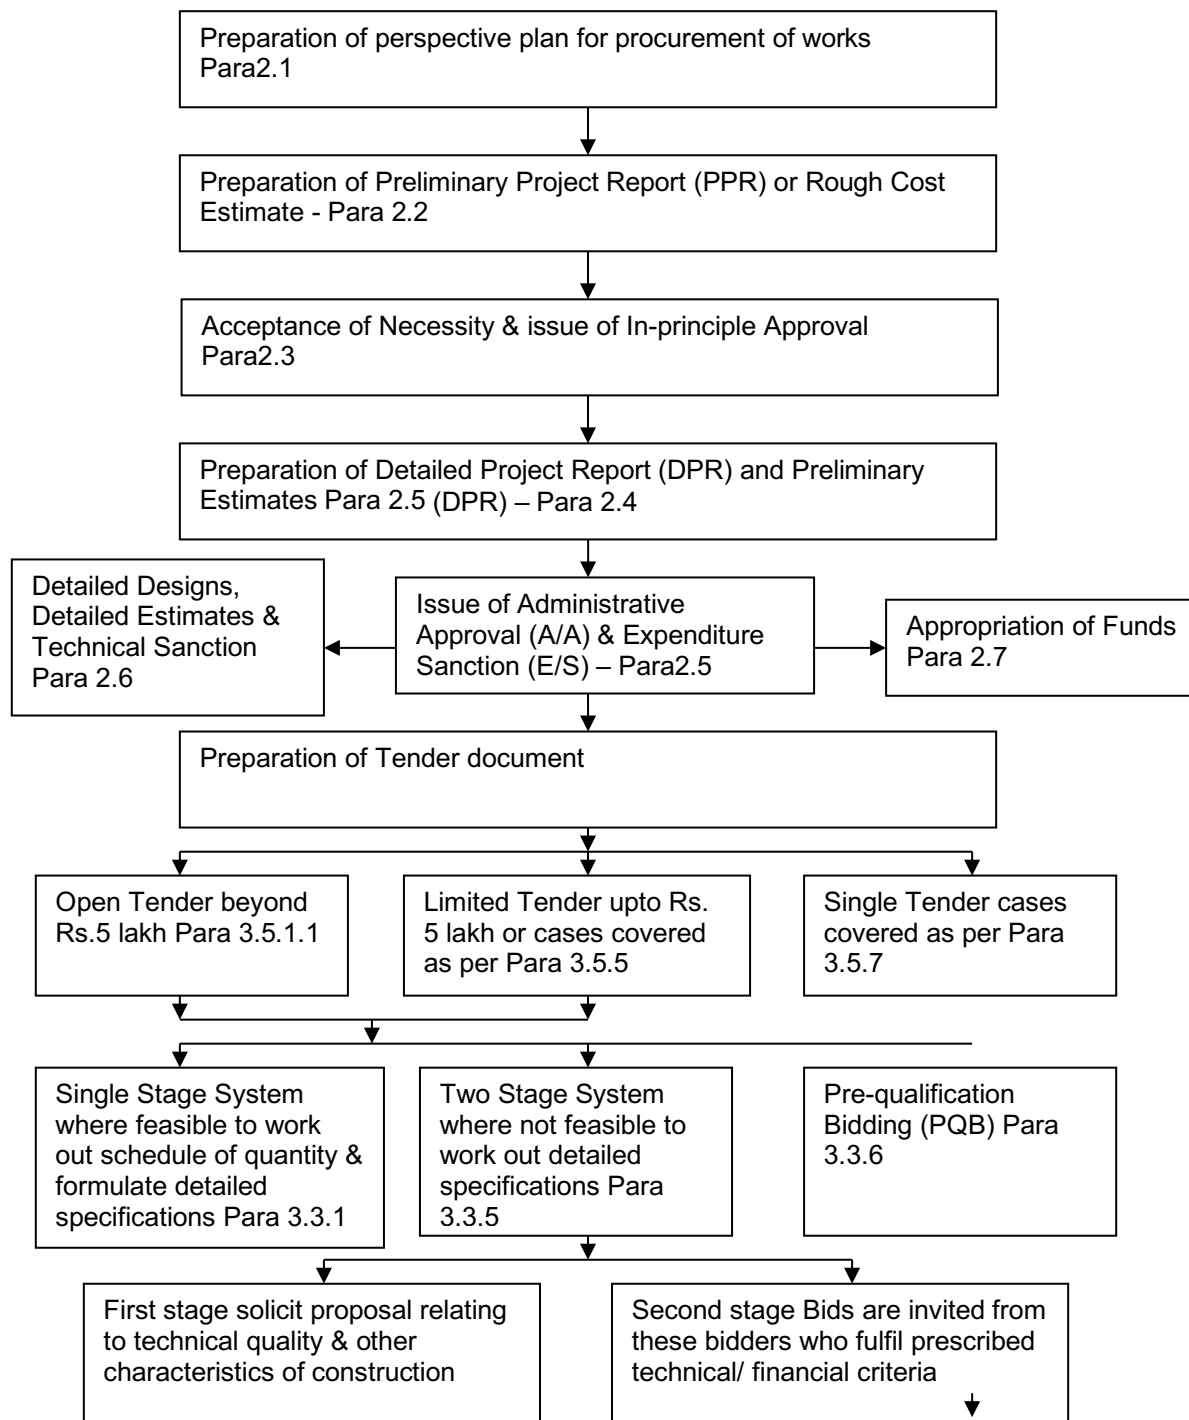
Preparation of perspective plan for procurement of works Para2.1

Preparation of Preliminary Project Report (PPR) or Rough Cost Estimate - Para 2.2

Acceptance of Necessity & issue of In-principle Approval Para2.3

Preparation of Detailed Project Report (DPR) and Preliminary Estimates Para 2.5 (DPR) – Para 2.4

Detailed Designs, Detailed Estimates & Technical Sanction Para 2.6

Issue of Administrative Approval (A/A) & Expenditure Sanction (E/S) – Para2.5

Appropriation of Funds Para 2.7

Preparation of Tender document

Open Tender beyond Rs.5 lakh Para 3.5.1.1

Limited Tender upto Rs. 5 lakh or cases covered as per Para 3.5.5

Single Tender cases covered as per Para 3.5.7

Single Stage System where feasible to work out schedule of quantity & formulate detailed specifications Para 3.3.1

Two Stage System where not feasible to work out detailed specifications Para 3.3.5

Pre-qualification Bidding (PQB) Para 3.3.6

First stage solicit proposal relating to technical quality & other characteristics of construction

Second stage Bids are invited from these bidders who fulfil prescribed technical/ financial criteria